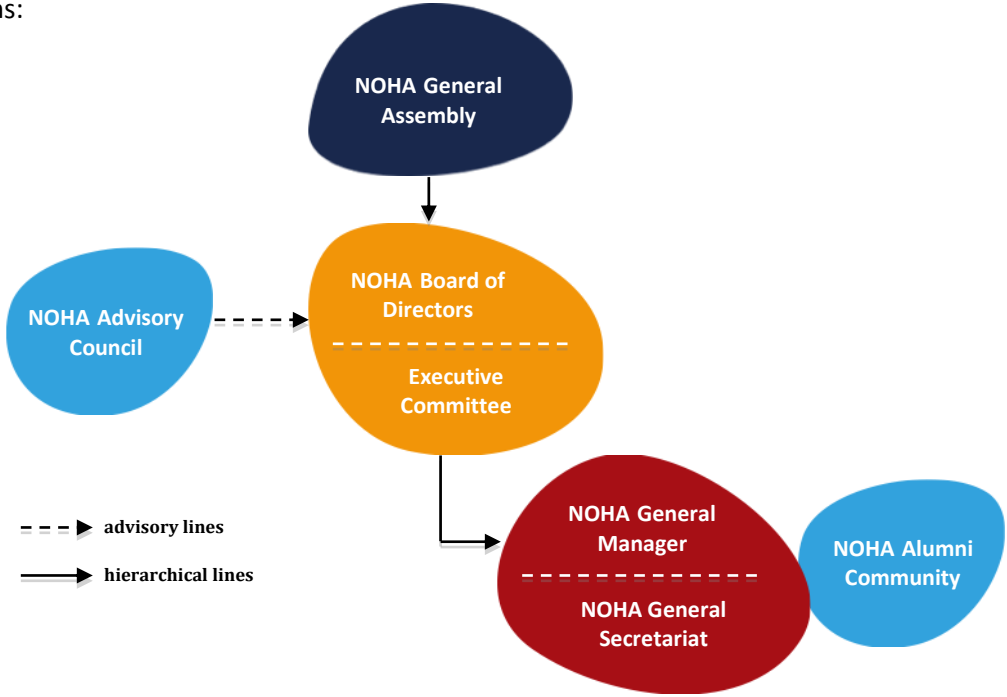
ns:

NOHA General Assembly

NOHA Advisory Council

NOHA Board of Directors

Executive Committee

advisory lines

hierarchical lines

NOHA General Manager

NOHA General Secretariat

NOHA Alumni Community